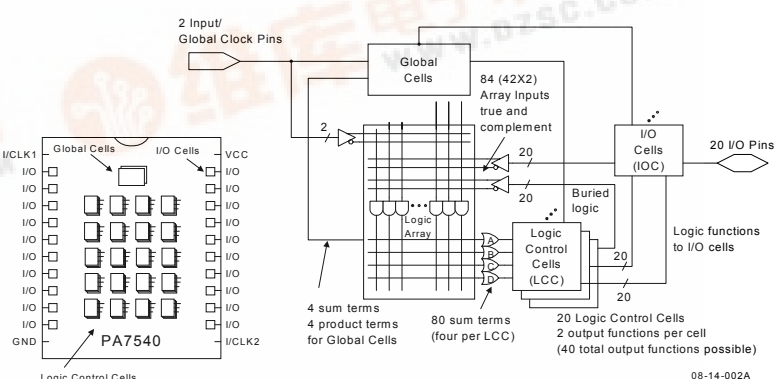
2 Input/
Global Clock Pins

Global Cells

84 (42X2) Array Inputs true and complement

I/O Cells (IOC)

20 I/O Pins

20

20

2

Buried logic

Logic Array

A
B
C
D

Logic Control Cells (LCC)

Logic functions to I/O cells

20

20

I/CLK1
I/O
I/O
I/O
I/O
I/O
I/O
I/O
I/O
I/O
GND

Global Cells

I/O Cells

VCC
I/O
I/O
I/O
I/O
I/O
I/O
I/O
I/O
I/O
I/CLK2

PA7540

Logic Control Cells

4 sum terms
4 product terms
for Global Cells

80 sum terms
(four per LCC)

20 Logic Control Cells
2 output functions per cell
(40 total output functions possible)

08-14-002A

www.dzsc.com